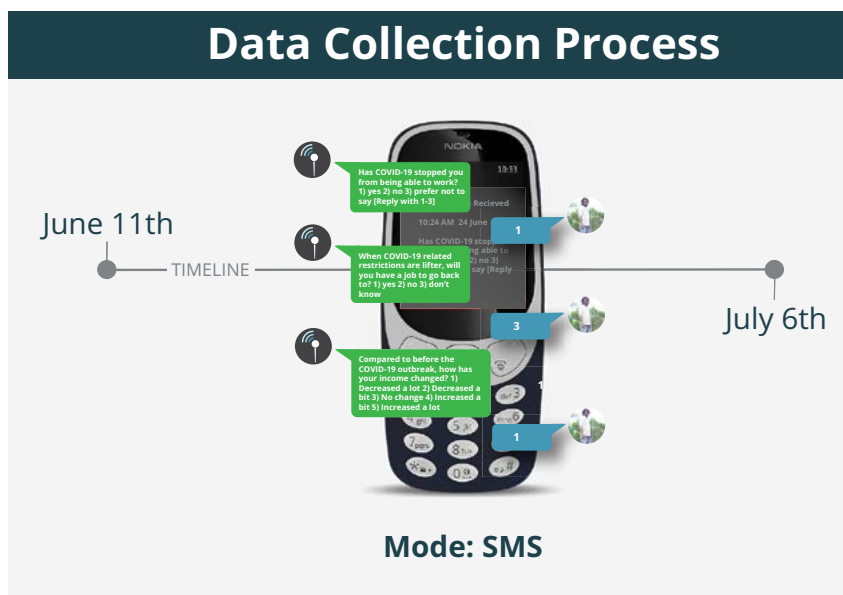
Data Collection Process

June 11th

TIMELINE

July 6th

NOKIA

13:11

Has COVID-19 stopped you from being able to work? 1) yes 2) no 3) prefer not to say [Reply with 1-3]

Recieved

10:24 AM 24 June

Has COVID-19 stop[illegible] able to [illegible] 2) no 3) say [Reply

1

When COVID-19 related restrictions are lifter, will you have a job to go back to? 1) yes 2) no 3) don't know

3

Compared to before the COVID-19 outbreak, how has your income changed? 1) Decreased a lot 2) Decreased a bit 3) No change 4) Increased a bit 5) Increased a lot

1

Mode: SMS